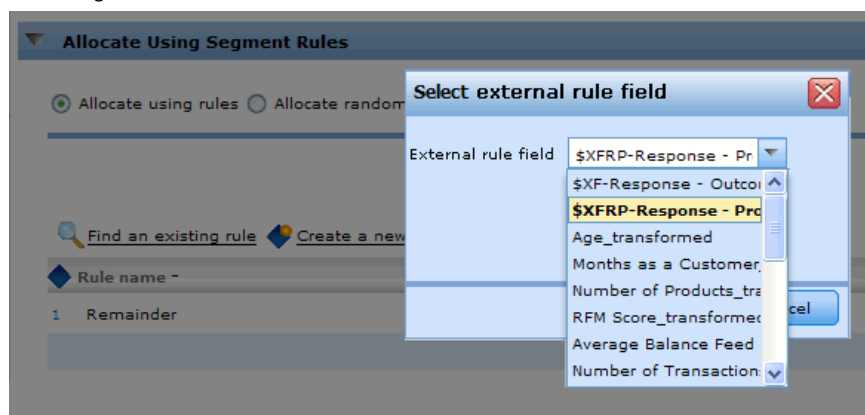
Allocate Using Segment Rules

Allocate using rules  Allocate random

Find an existing rule  Create a new

Rule name

1  Remainder

Select external rule field

External rule field  $XFRP-Response - Pr

$XF-Response - Outco
$XFRP-Response - Pro
Age_transformed
Months as a Customer
Number of Products_tra
RFM Score_transforme
Average Balance Feed
Number of Transaction

cel